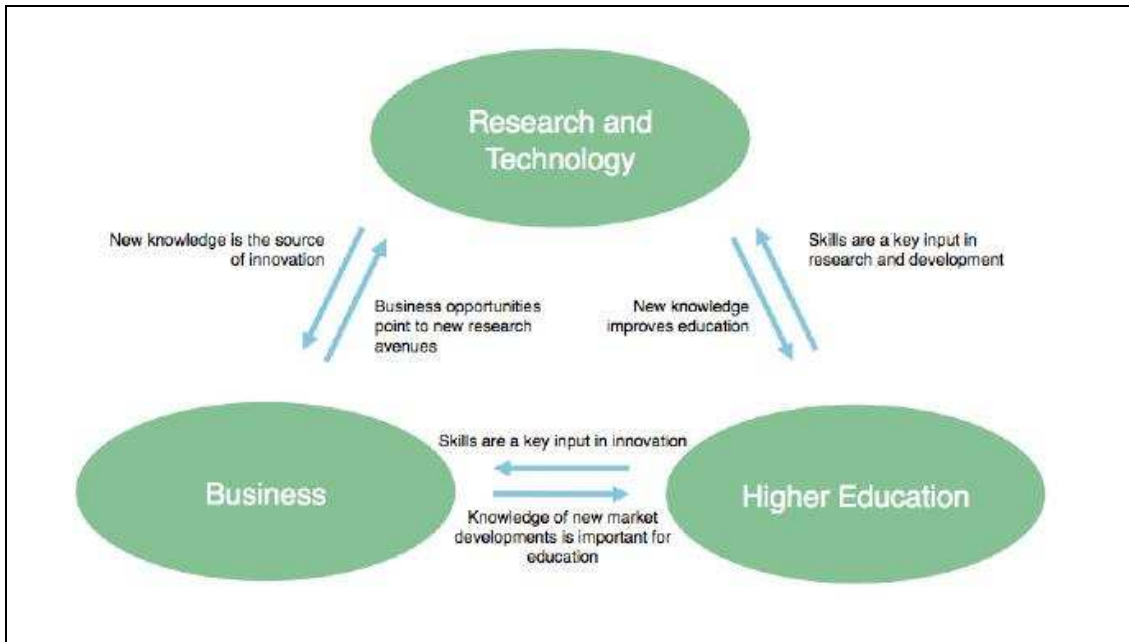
Research and Technology

New knowledge is the source of innovation

Business opportunities point to new research avenues

New knowledge improves education

Skills are a key input in research and development

Skills are a key input in innovation

Business

Higher Education

Knowledge of new market developments is important for education